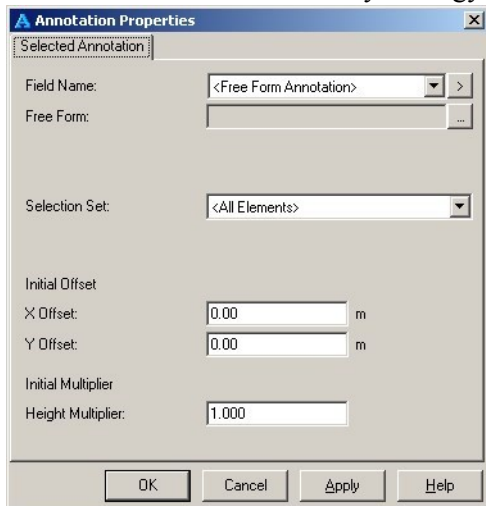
Annotation Properties

Selected Annotation

Field Name: <Free Form Annotation> >

Free Form: ...

Selection Set: <All Elements>

Initial Offset

X Offset: 0.00 m

Y Offset: 0.00 m

Initial Multiplier

Height Multiplier: 1.000

OK Cancel Apply Help